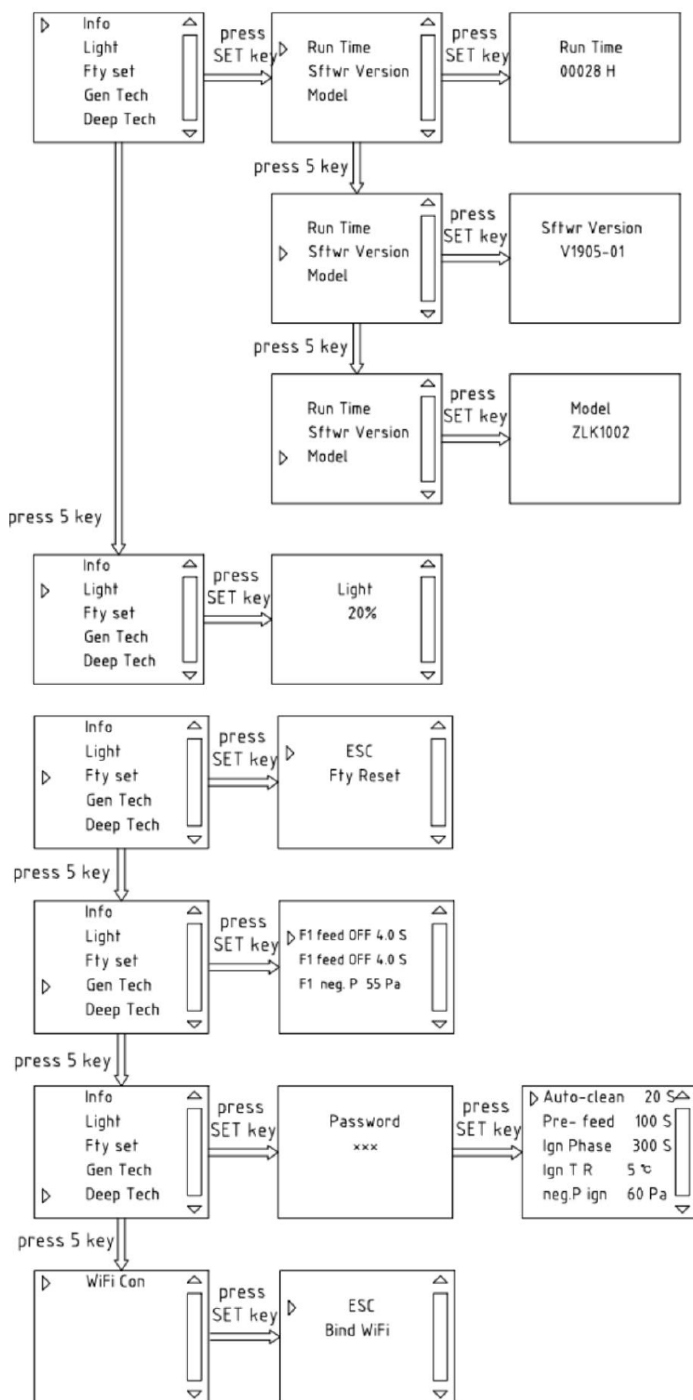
Info
Light
Fty set
Gen Tech
Deep Tech

press SET key

Run Time
Sftwr Version
Model

press SET key

Run Time
00028 H

press 5 key

Run Time
Sftwr Version
Model

press SET key

Sftwr Version
V1905-01

press 5 key

Run Time
Sftwr Version
Model

press SET key

Model
ZLK1002

press 5 key

Info
Light
Fty set
Gen Tech
Deep Tech

press SET key

Light
20%

Info
Light
Fty set
Gen Tech
Deep Tech

press SET key

ESC
Fty Reset

press 5 key

Info
Light
Fty set
Gen Tech
Deep Tech

press SET key

F1 feed OFF 4.0 S
F1 feed OFF 4.0 S
F1 neg. P 55 Pa

press 5 key

Info
Light
Fty set
Gen Tech
Deep Tech

press SET key

Password
xxx

press SET key

Auto-clean 20 S
Pre- feed 100 S
Ign Phase 300 S
Ign T R 5 ℃
neg.P ign 60 Pa

press 5 key

WiFi Con

press SET key

ESC
Bind WiFi